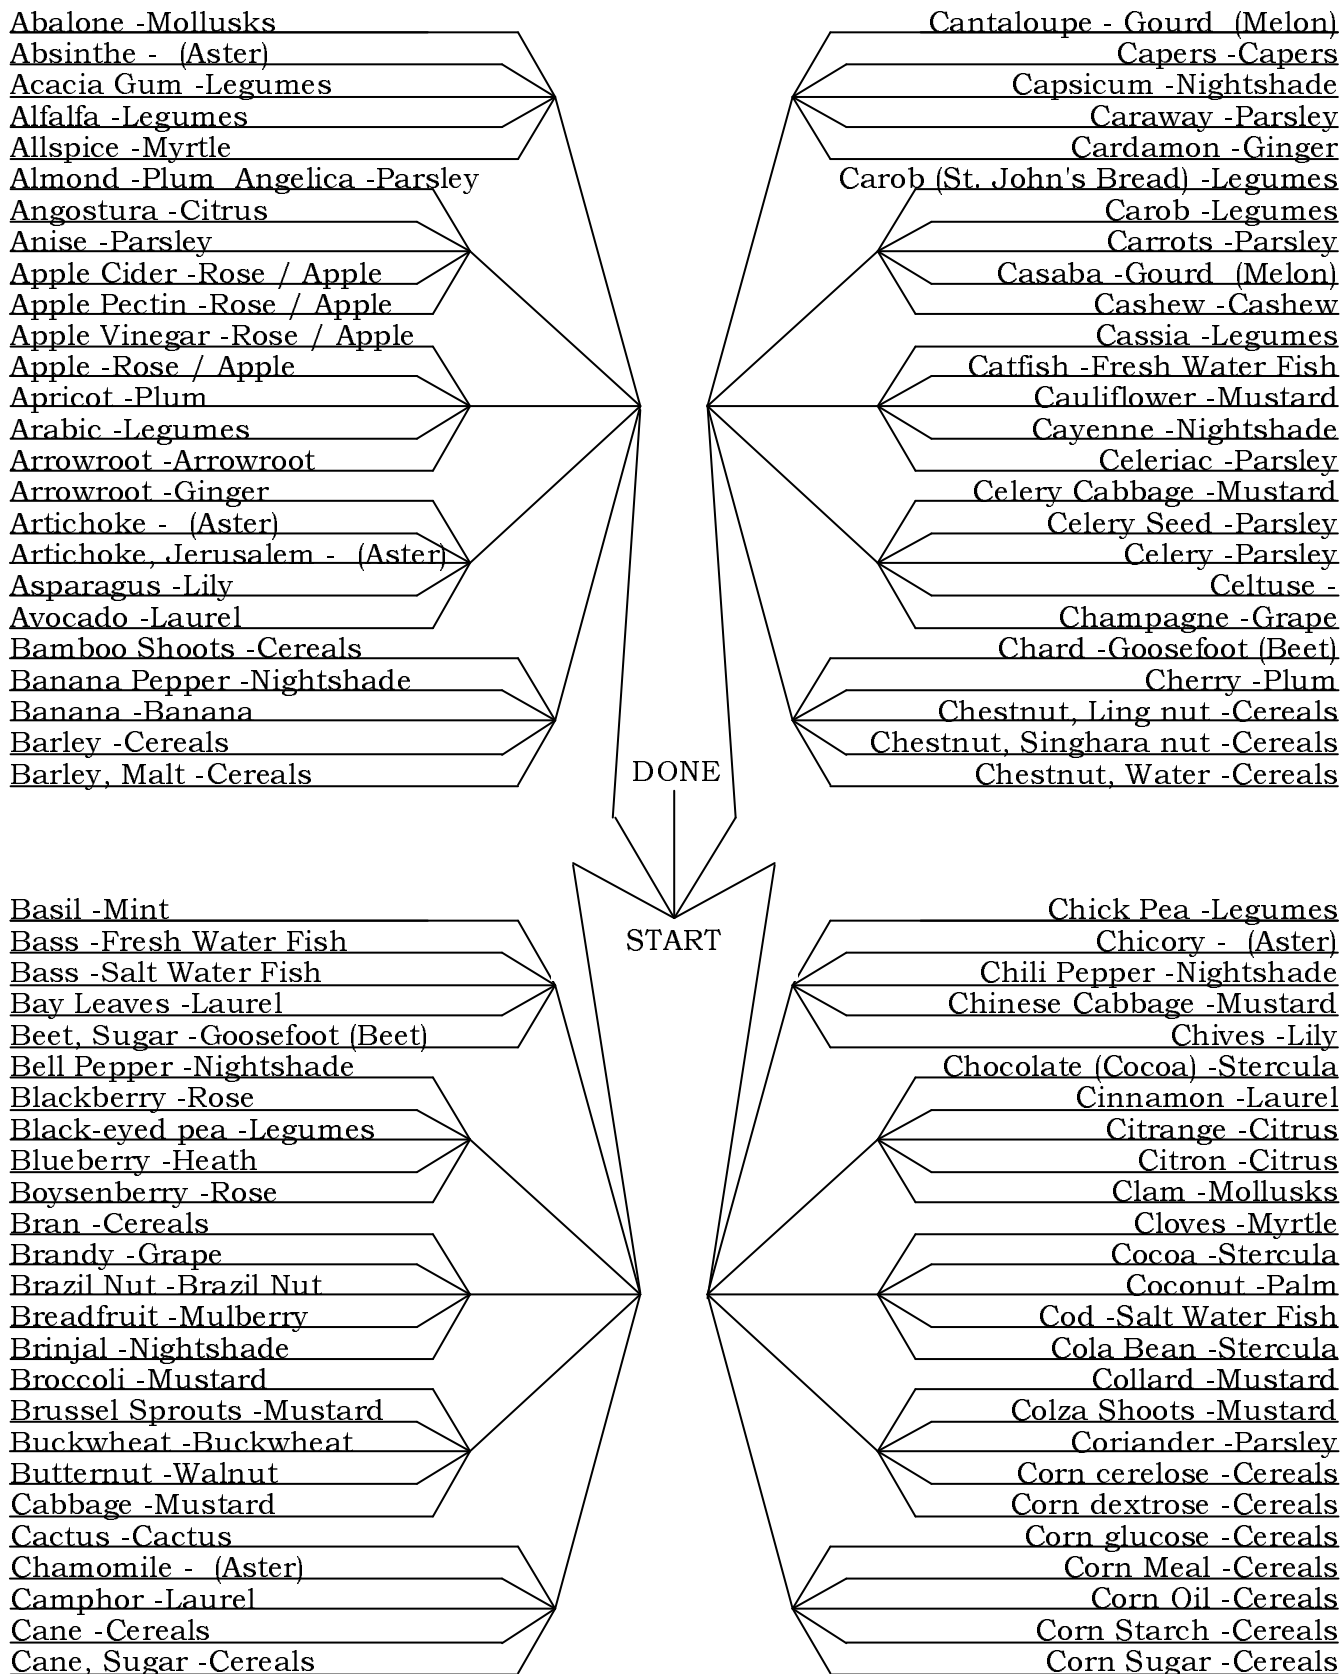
Abalone -Mollusks
Absinthe - (Aster)
Acacia Gum -Legumes
Alfalfa -Legumes
Allspice -Myrtle
Almond -Plum Angelica -Parsley
Angostura -Citrus
Anise -Parsley
Apple Cider -Rose / Apple
Apple Pectin -Rose / Apple
Apple Vinegar -Rose / Apple
Apple -Rose / Apple
Apricot -Plum
Arabic -Legumes
Arrowroot -Arrowroot
Arrowroot -Ginger
Artichoke - (Aster)
Artichoke, Jerusalem - (Aster)
Asparagus -Lily
Avocado -Laurel
Bamboo Shoots -Cereals
Banana Pepper -Nightshade
Banana -Banana
Barley -Cereals
Barley, Malt -Cereals

Cantaloupe - Gourd (Melon)
Capers -Capers
Capsicum -Nightshade
Caraway -Parsley
Cardamon -Ginger
Carob (St. John's Bread) -Legumes
Carob -Legumes
Carrots -Parsley
Casaba -Gourd (Melon)
Cashew -Cashew
Cassia -Legumes
Catfish -Fresh Water Fish
Cauliflower -Mustard
Cayenne -Nightshade
Celeriac -Parsley
Celery Cabbage -Mustard
Celery Seed -Parsley
Celery -Parsley
Celtuse -
Champagne -Grape
Chard -Goosefoot (Beet)
Cherry -Plum
Chestnut, Ling nut -Cereals
Chestnut, Singhara nut -Cereals
Chestnut, Water -Cereals

DONE

START

Basil -Mint
Bass -Fresh Water Fish
Bass -Salt Water Fish
Bay Leaves -Laurel
Beet, Sugar -Goosefoot (Beet)
Bell Pepper -Nightshade
Blackberry -Rose
Black-eyed pea -Legumes
Blueberry -Heath
Boysenberry -Rose
Bran -Cereals
Brandy -Grape
Brazil Nut -Brazil Nut
Breadfruit -Mulberry
Brinjal -Nightshade
Broccoli -Mustard
Brussel Sprouts -Mustard
Buckwheat -Buckwheat
Butternut -Walnut
Cabbage -Mustard
Cactus -Cactus
Chamomile - (Aster)
Camphor -Laurel
Cane -Cereals
Cane, Sugar -Cereals

Chick Pea -Legumes
Chicory - (Aster)
Chili Pepper -Nightshade
Chinese Cabbage -Mustard
Chives -Lily
Chocolate (Cocoa) -Stercula
Cinnamon -Laurel
Citrange -Citrus
Citron -Citrus
Clam -Mollusks
Cloves -Myrtle
Cocoa -Stercula
Coconut -Palm
Cod -Salt Water Fish
Cola Bean -Stercula
Collard -Mustard
Colza Shoots -Mustard
Coriander -Parsley
Corn cerelose -Cereals
Corn dextrose -Cereals
Corn glucose -Cereals
Corn Meal -Cereals
Corn Oil -Cereals
Corn Starch -Cereals
Corn Sugar -Cereals